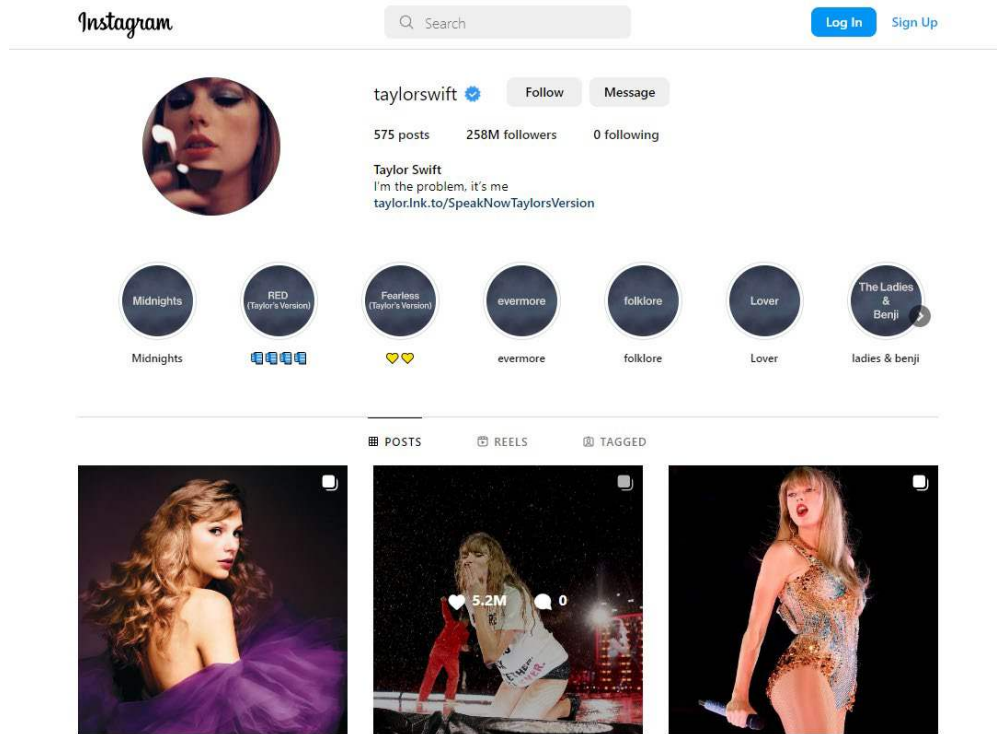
Instagram

Search

Log In Sign Up

taylorswift

Follow Message

575 posts 258M followers 0 following

Taylor Swift
I'm the problem, it's me
taylor.lnk.to/SpeakNowTaylorsVersion

Midnights
Midnights

RED (Taylor's Version)
🧣🧣🧣🧣

Fearless (Taylor's Version)
💛💛

evermore
evermore

folklore
folklore

Lover
Lover

The Ladies & Benji
ladies & benji

POSTS REELS TAGGED

5.2M 0